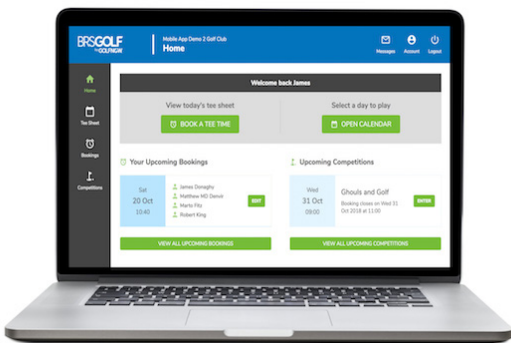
BRSGOLF by GOLFNOW

Mobile App Demo 2 Golf Club
Home

Messages
Account
Logout

Home
Tee Sheet
Bookings
Competitions

Welcome back James

View today's tee sheet
BOOK A TEE TIME

Select a day to play
OPEN CALENDAR

Your Upcoming Bookings

Sat
20 Oct
10:40

James Donaghy
Matthew MD Denoir
Martin Fitz
Robert King

EDIT

VIEW ALL UPCOMING BOOKINGS

Upcoming Competitions

Wed
31 Oct
09:00

Ghouls and Golf
Booking closes on Wed 31 Oct 2018 at 11:00

ENTER

VIEW ALL UPCOMING COMPETITIONS